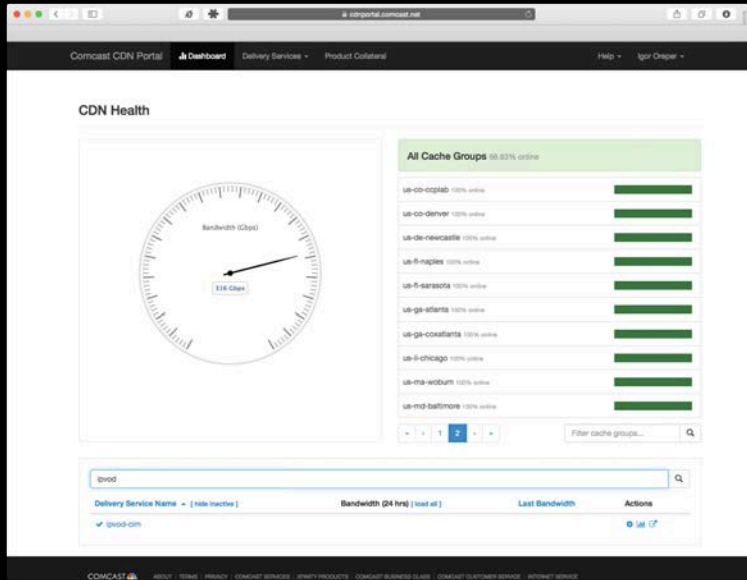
cdnportal.comcast.net

Comcast CDN Portal Dashboard Delivery Services Product Collateral Help Igor Oreper

CDN Health

All Cache Groups 99.93% online

Bandwidth (Gbps)

116 Gbps

us-co-ccplab 100% online
us-co-denver 100% online
us-de-newcastle 100% online
us-fl-naples 100% online
us-fl-sarasota 100% online
us-ga-atlanta 100% online
us-ga-coxatlanta 100% online
us-il-chicago 100% online
us-ma-woburn 100% online
us-md-baltimore 100% online

« ‹ 1 2 › »

Filter cache groups...

ipvod

| Delivery Service Name [ hide inactive ] | Bandwidth (24 hrs) [ load all ] | Last Bandwidth | Actions |
|---|---|---|---|
| ipvod-cim | | | |

COMCAST ABOUT | TERMS | PRIVACY | COMCAST SERVICES | XFINITY PRODUCTS | COMCAST BUSINESS CLASS | COMCAST CUSTOMER SERVICE | INTERNET SERVICE